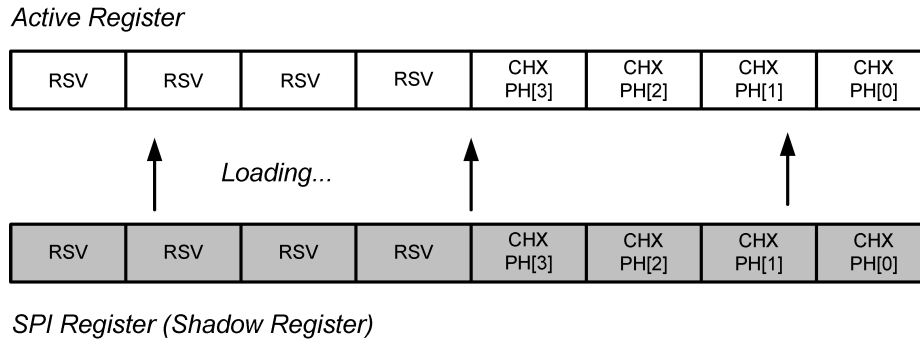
Active Register

| RSV | RSV | RSV | RSV | CHX PH[3] | CHX PH[2] | CHX PH[1] | CHX PH[0] |
|---|---|---|---|---|---|---|---|

Loading...

| RSV | RSV | RSV | RSV | CHX PH[3] | CHX PH[2] | CHX PH[1] | CHX PH[0] |
|---|---|---|---|---|---|---|---|

SPI Register (Shadow Register)